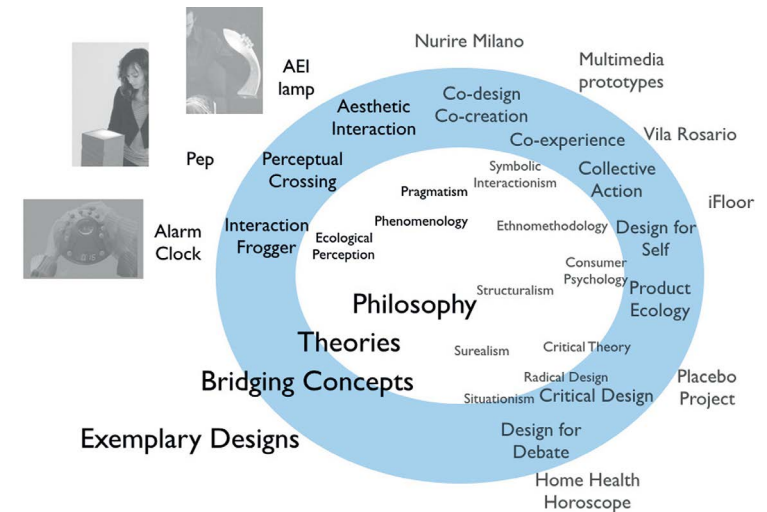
Nurire Milano

Multimedia prototypes

AEI lamp

Aesthetic Interaction

Co-design Co-creation

Co-experience

Vila Rosario

Pep

Perceptual Crossing

Symbolic Interactionism

Collective Action

Pragmatism

iFloor

Alarm Clock

Interaction Frogger

Phenomenology

Ecological Perception

Ethnomethodology

Design for Self

Consumer Psychology

Product Ecology

Structuralism

Philosophy

Theories

Surealism

Critical Theory

Placebo Project

Bridging Concepts

Radical Design

Situationism

Critical Design

Exemplary Designs

Design for Debate

Home Health Horoscope